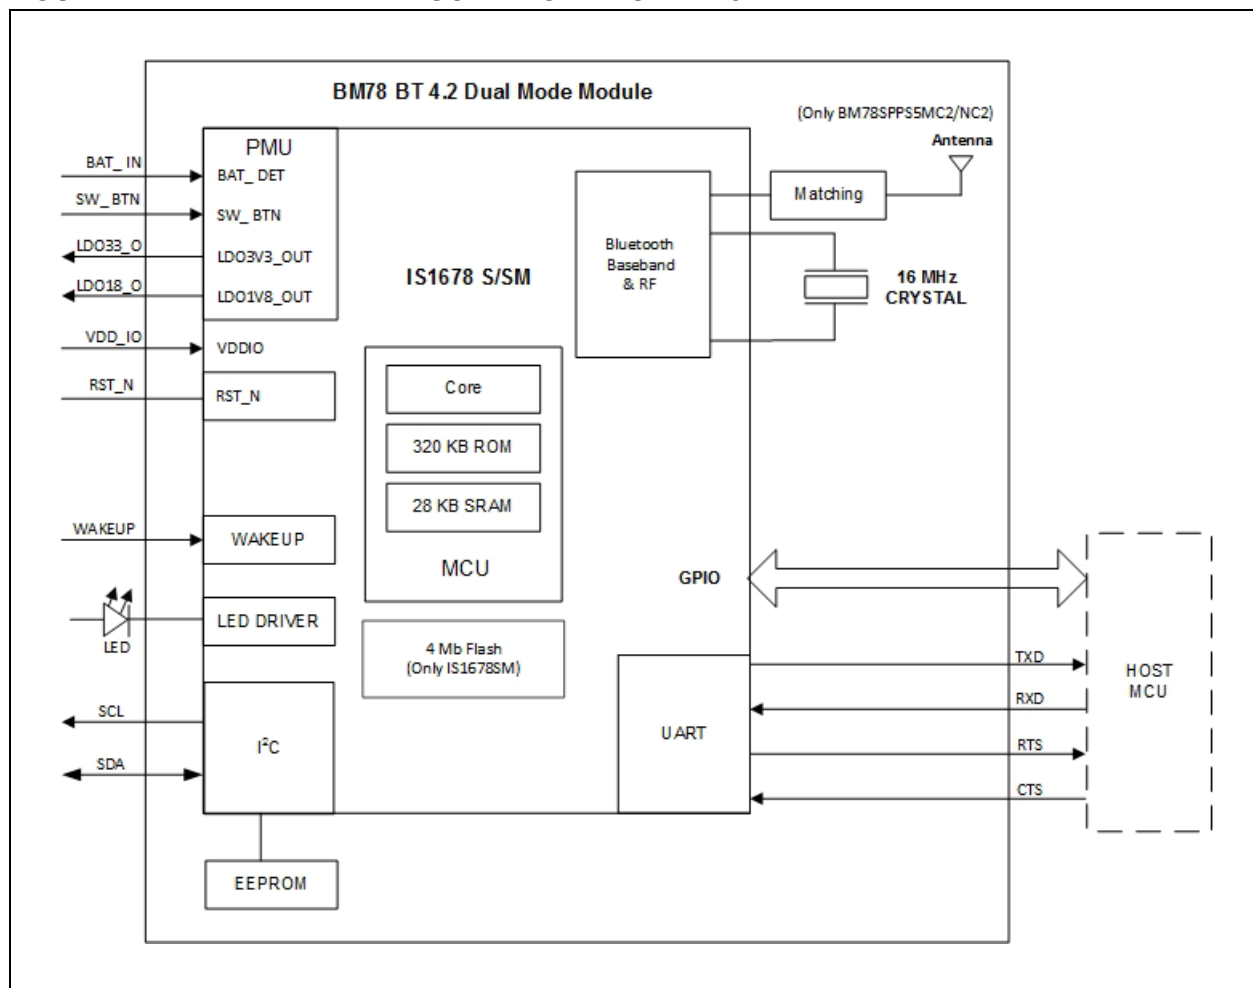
BM78 BT 4.2 Dual Mode Module

(Only BM78SPPS5MC2/NC2)

Antenna

PMU

BAT_ IN
BAT_ DET
SW_ BTN
SW_ BTN
LDO33_O
LDO3V3_OUT
LDO18_O
LDO1V8_OUT
VDD_IO
VDDIO
RST_N
RST_N

IS1678 S/SM

Bluetooth Baseband & RF

Matching

16 MHz CRYSTAL

Core

320 KB ROM

28 KB SRAM

MCU

WAKEUP
WAKEUP

LED
LED DRIVER

4 Mb Flash (Only IS1678SM)

GPIO

SCL
SDA
$I^2C$

UART

TXD
RXD
RTS
CTS

HOST MCU

EEPROM